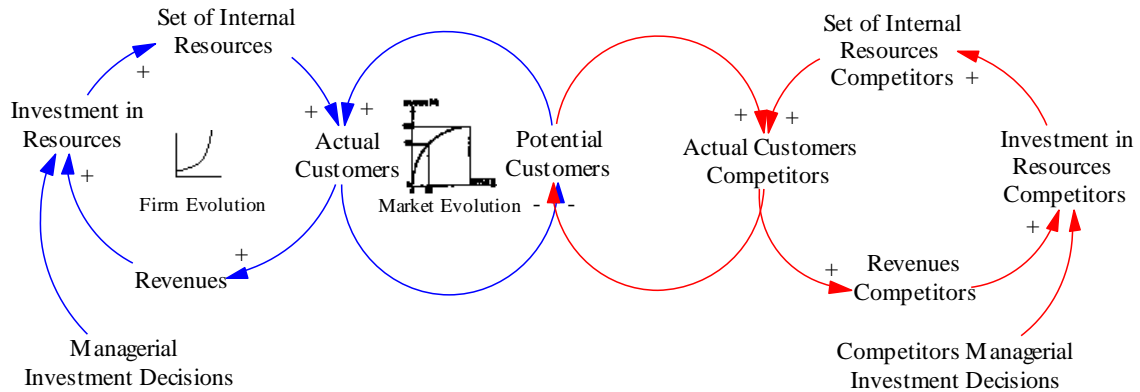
Set of Internal Resources

+

Investment in Resources

+

Firm Evolution

+

Revenues

Managerial Investment Decisions

+ +

Actual Customers

Market Evolution

- -

Potential Customers

Set of Internal Resources Competitors +

+ +

Actual Customers Competitors

Investment in Resources Competitors

+

+

Revenues Competitors

Competitors Managerial Investment Decisions